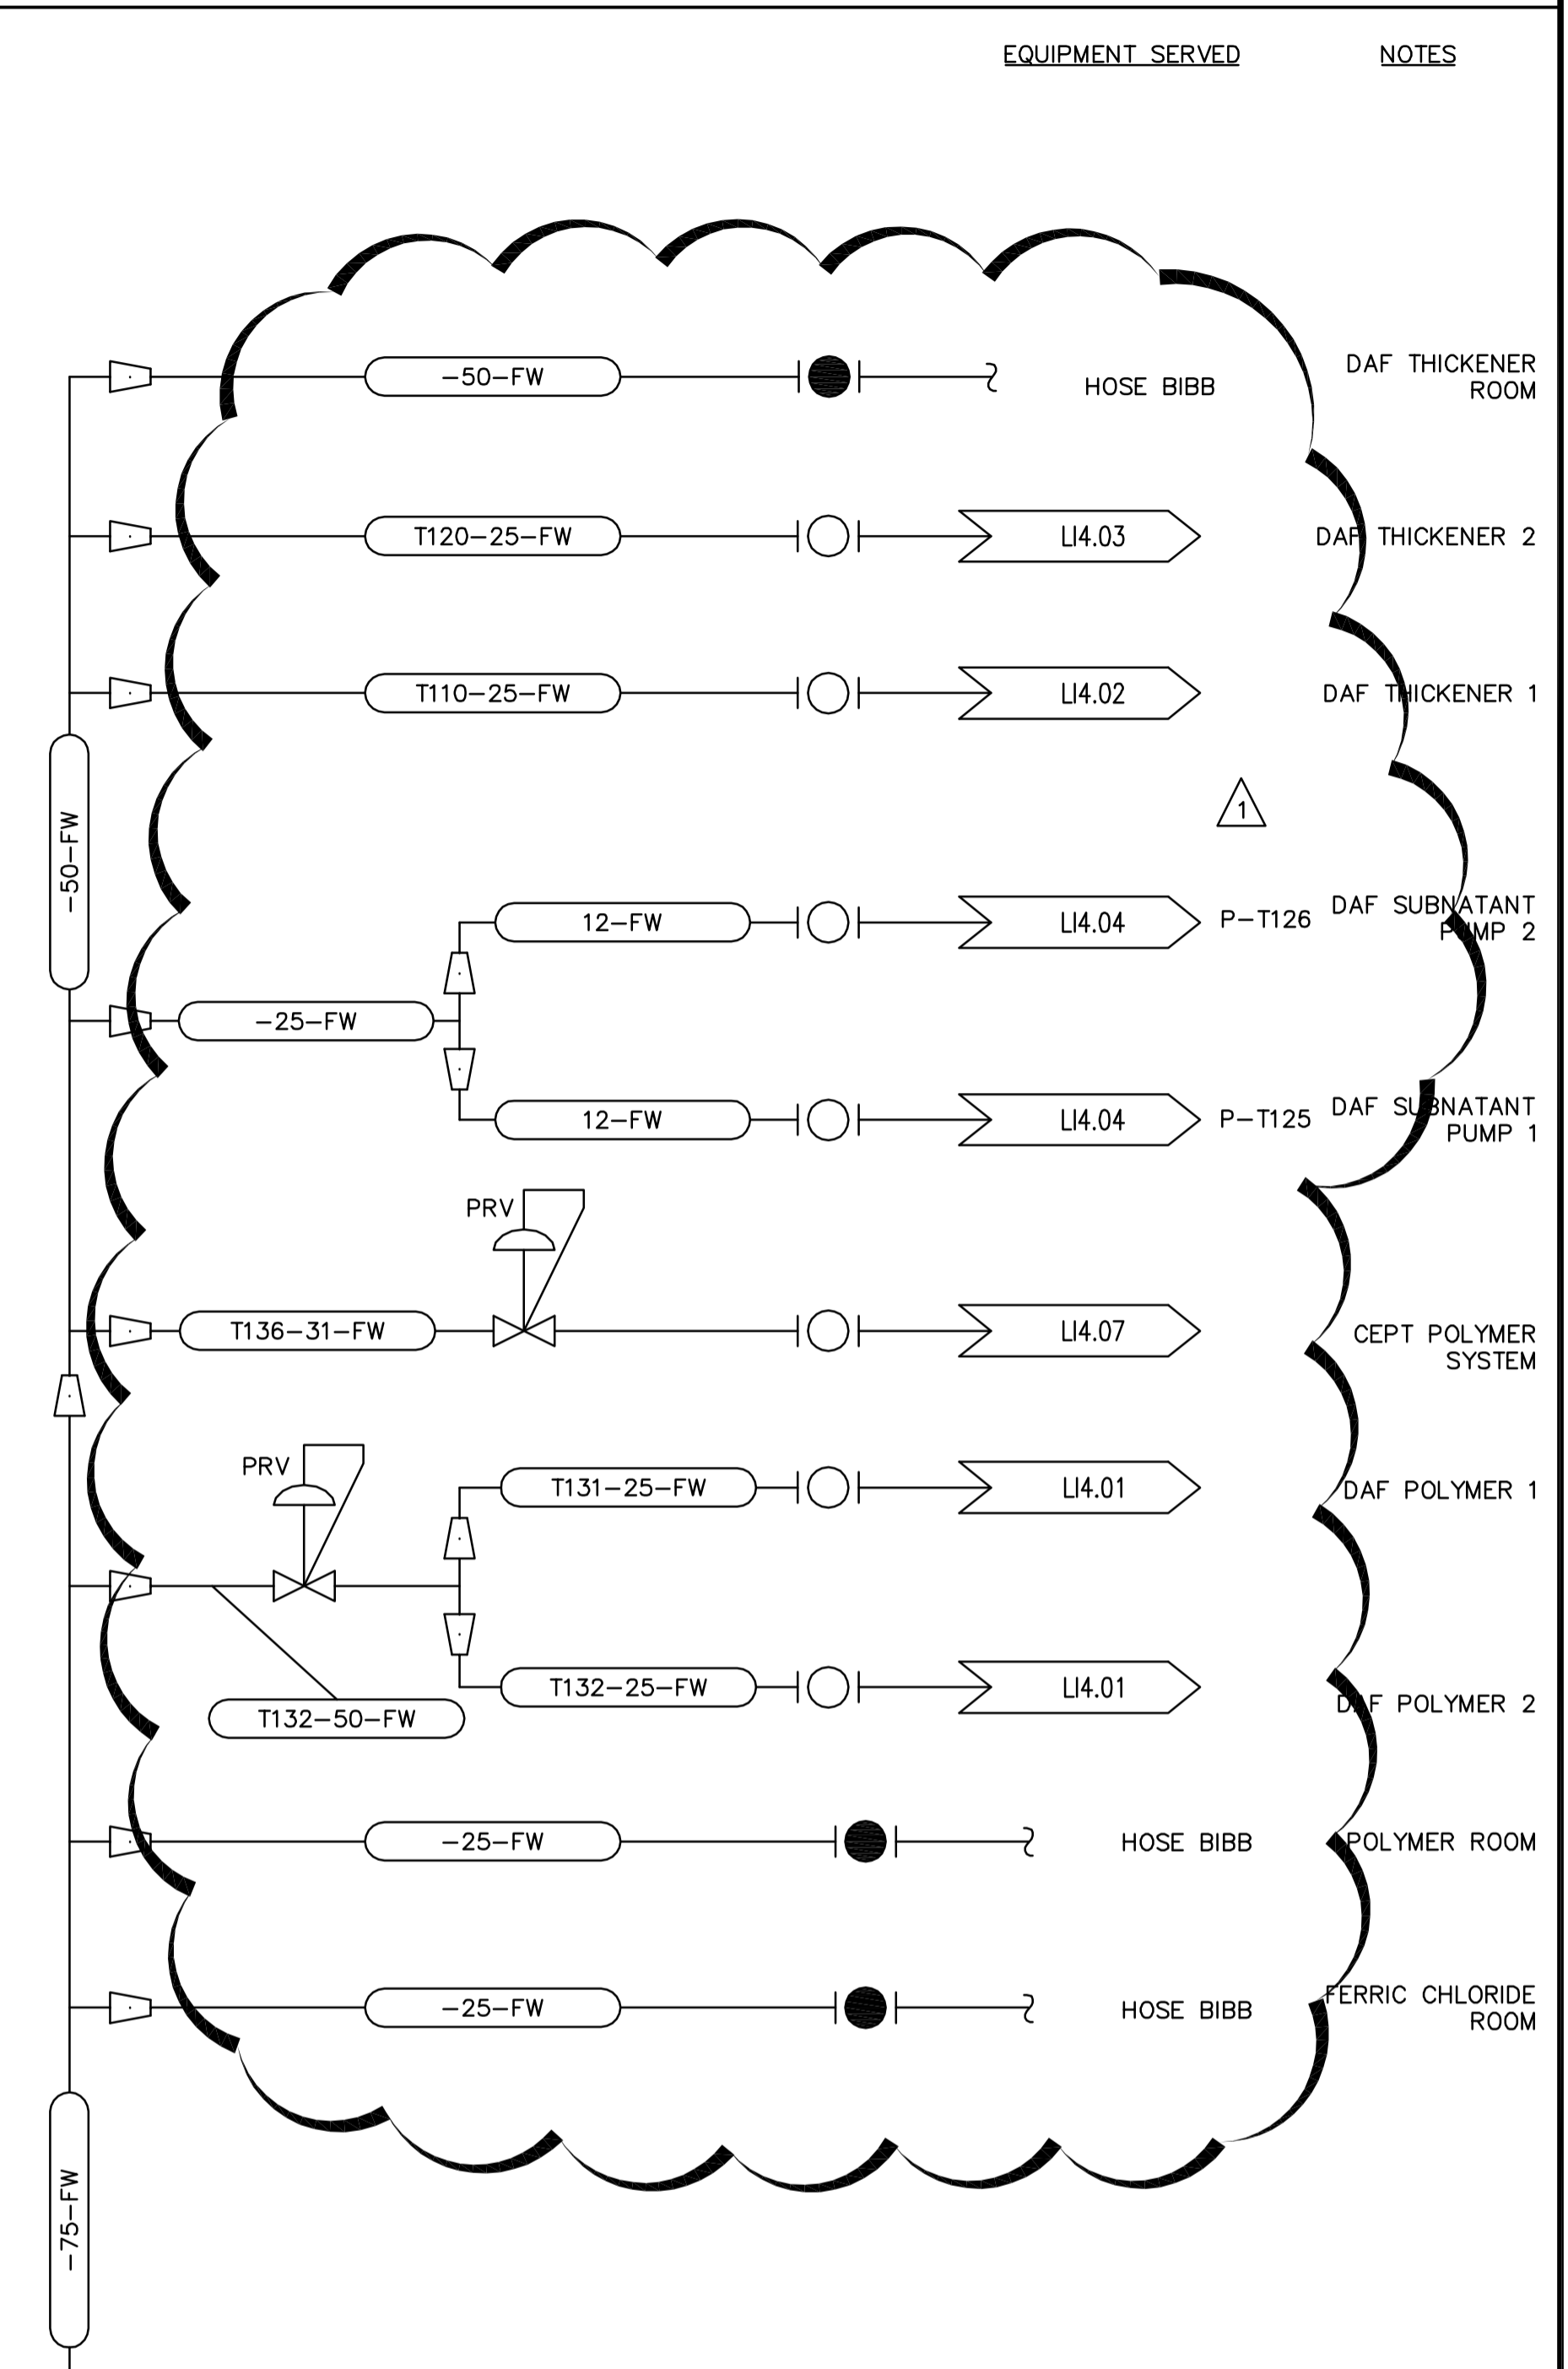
EQUIPMENT SERVED

NOTES

-50-FW

HOSE BIBB

DAF THICKENER ROOM

T120-25-FW

LI4.03

DAF THICKENER 2

T110-25-FW

LI4.02

DAF THICKENER 1

1

-50-FW

12-FW

LI4.04

P-T126

DAF SUBNATANT PUMP 2

-25-FW

12-FW

LI4.04

P-T125

DAF SUBNATANT PUMP 1

PRV

T136-31-FW

LI4.07

CEPT POLYMER SYSTEM

PRV

T131-25-FW

LI4.01

DAF POLYMER 1

T132-25-FW

LI4.01

DAF POLYMER 2

T132-50-FW

-25-FW

HOSE BIBB

POLYMER ROOM

-25-FW

HOSE BIBB

FERRIC CHLORIDE ROOM

-75-FW